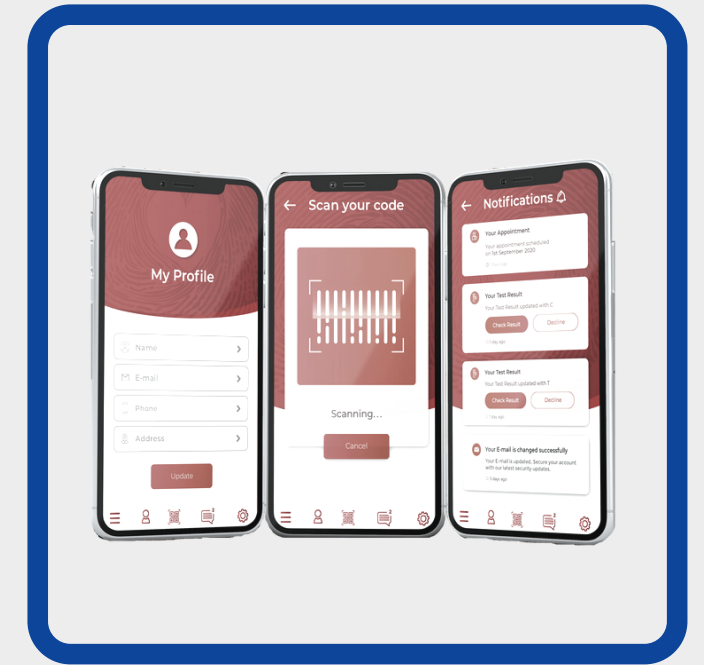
My Profile

Name

E-mail

Phone

Address

Update

Scan your code

Scanning...

Cancel

Notifications

Your Appointment

Your appointment scheduled on 1st September 2020

Your Test Result

Your Test Result updated with C

Check Result

Decline

1 day ago

Your Test Result

Your Test Result updated with T

Check Result

Decline

Your E-mail is changed successfully

Your E-mail is updated. Secure your account with our latest security updates.

3 days ago